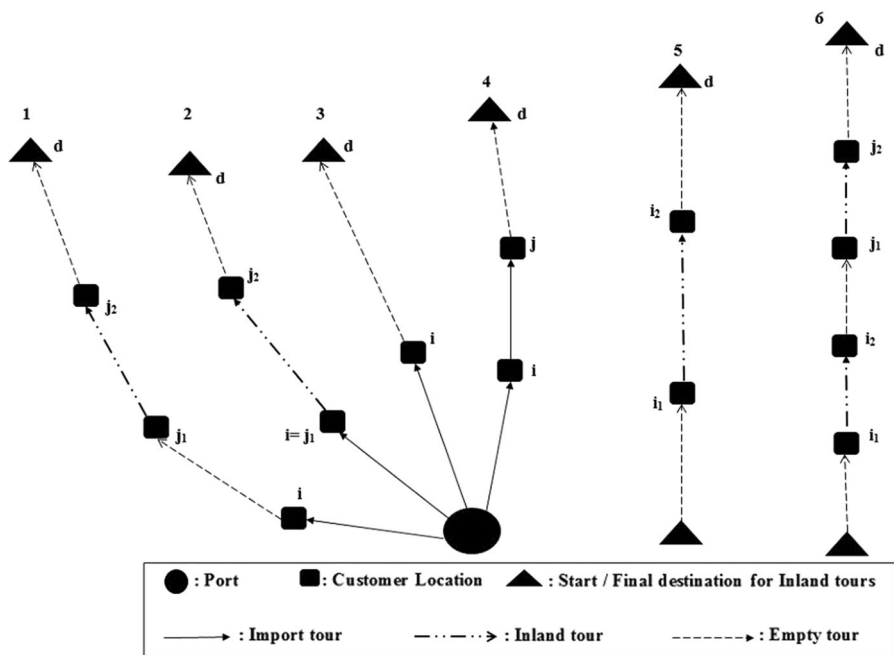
1
d
$j_2$
$j_1$
i

2
d
$j_2$
$i= j_1$

3
d
i

4
d
j
i

5
d
$i_2$
$i_1$

6
d
$j_2$
$j_1$
$i_2$
$i_1$

: Port
: Customer Location
: Start / Final destination for Inland tours
: Import tour
: Inland tour
: Empty tour